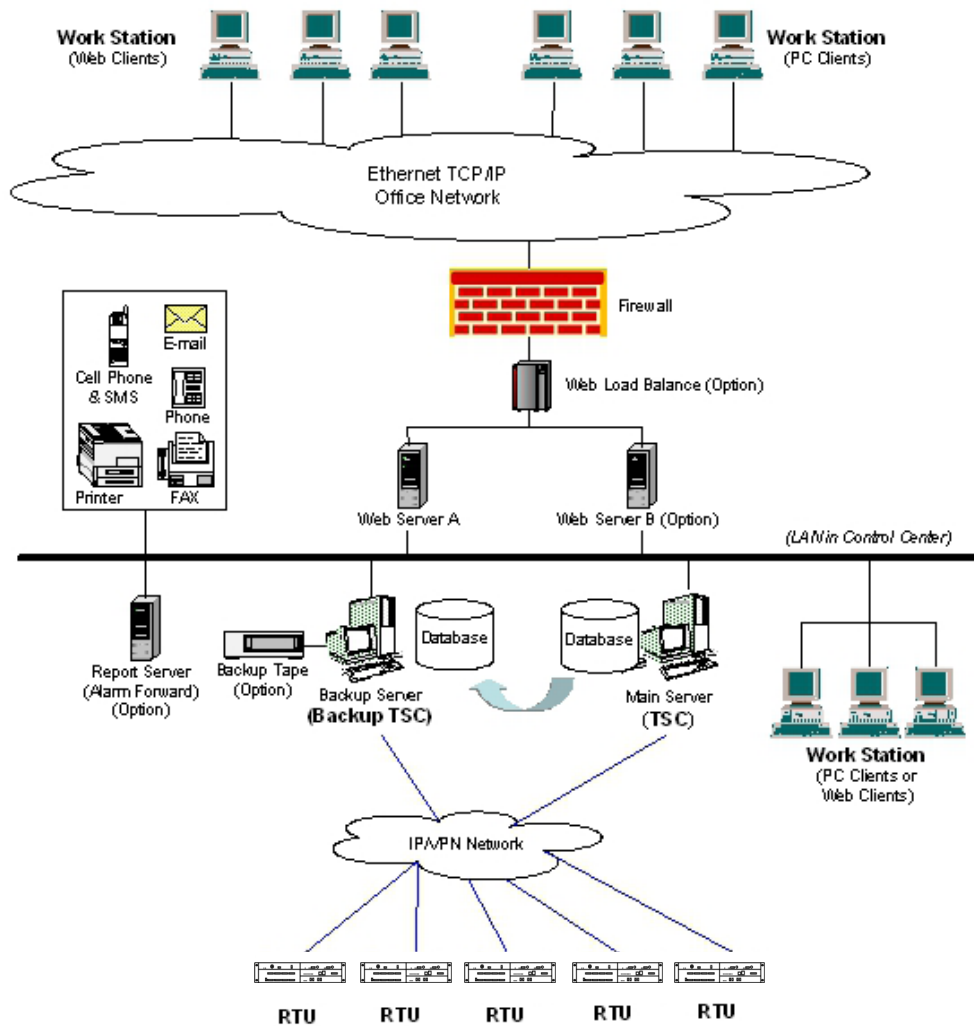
Work Station
(Web Clients)

Work Station
(PC Clients)

Ethernet TCP/IP
Office Network

Firewall

E-mail

Cell Phone
& SMS

Phone

Printer

FAX

Web Load Balance (Option)

Web Server A

Web Server B (Option)

(LAN in Control Center)

Report Server
(Alarm Forward)
(Option)

Backup Tape
(Option)

Database

Database

Backup Server
(Backup TSC)

Main Server
(TSC)

Work Station
(PC Clients or
Web Clients)

IP/VPN Network

RTU

RTU

RTU

RTU

RTU